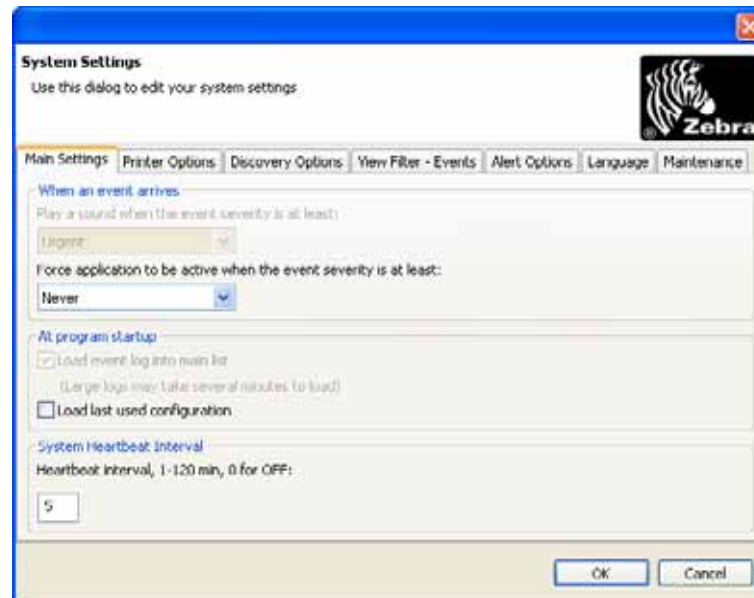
System Settings
Use this dialog to edit your system settings

Zebra

Main Settings | Printer Options | Discovery Options | View Filter - Events | Alert Options | Language | Maintenance

When an event arrives
Play a sound when the event severity is at least:
Urgent
Force application to be active when the event severity is at least:
Never

At program startup
Load event log into main list
(Large logs may take several minutes to load)
Load last used configuration

System Heartbeat Interval
Heartbeat interval, 1-120 min, 0 for OFF:
5

OK
Cancel